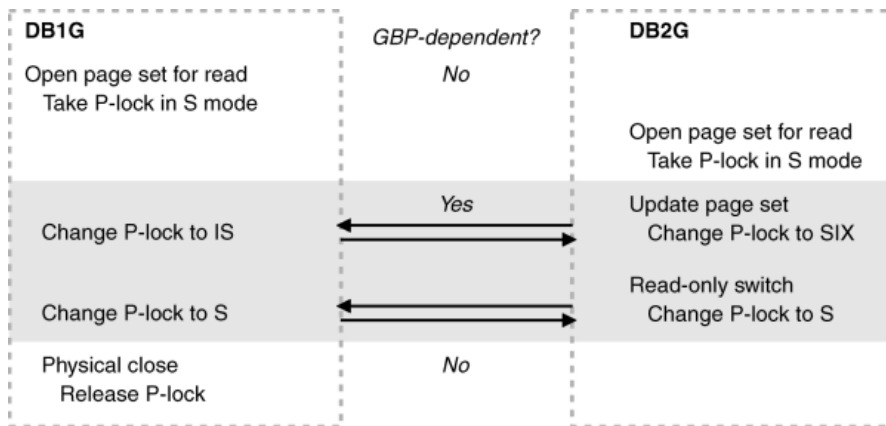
DB1G

Open page set for read
Take P-lock in S mode

Change P-lock to IS

Change P-lock to S

Physical close
Release P-lock

GBP-dependent?

No

Yes

No

DB2G

Open page set for read
Take P-lock in S mode

Update page set
Change P-lock to SIX

Read-only switch
Change P-lock to S